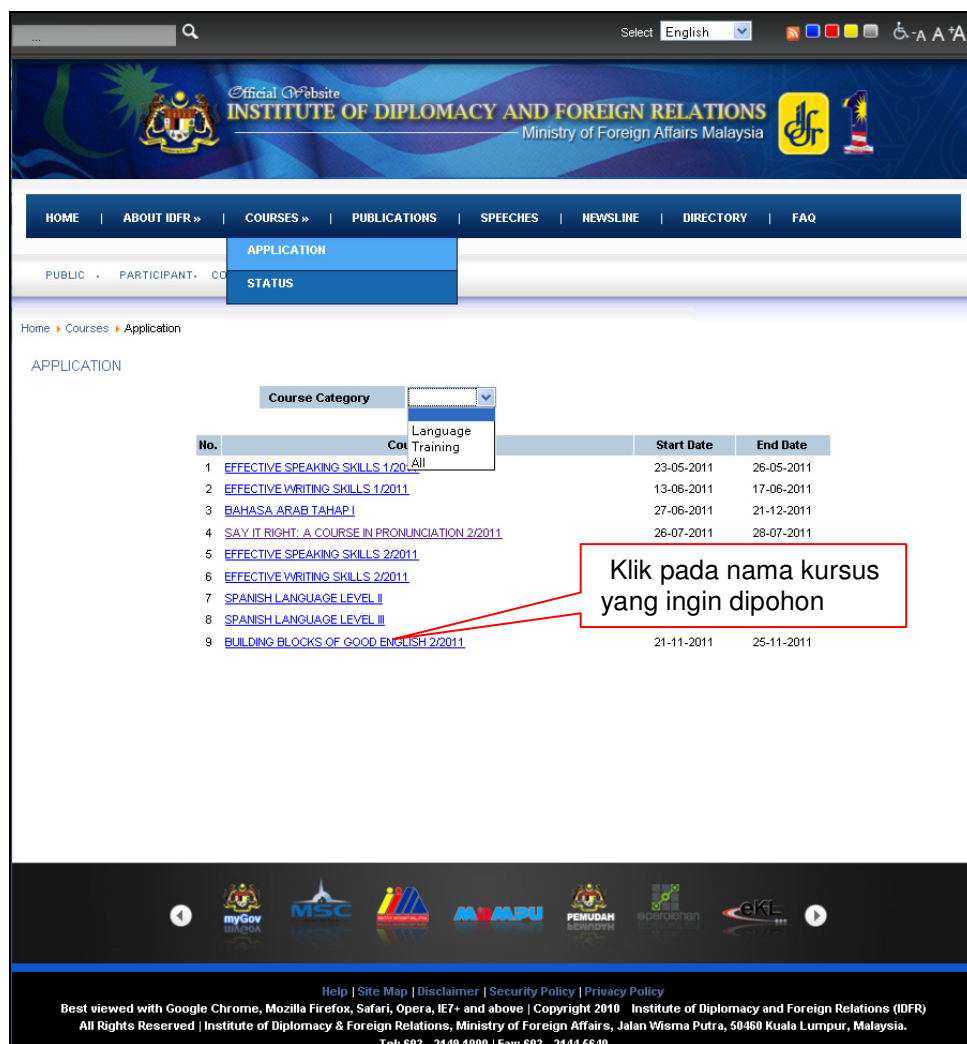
...

Select English

-A A +A

Official Website
INSTITUTE OF DIPLOMACY AND FOREIGN RELATIONS
Ministry of Foreign Affairs Malaysia

HOME | ABOUT IDFR » | COURSES » | PUBLICATIONS | SPEECHES | NEWSLINE | DIRECTORY | FAQ

APPLICATION
STATUS

PUBLIC · PARTICIPANT · CO

Home ▸ Courses ▸ Application

APPLICATION

Course Category

Language
Training
All

| No. | Cou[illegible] | Start Date | End Date |
|---|---|---|---|
| 1 | EFFECTIVE SPEAKING SKILLS 1/20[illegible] | 23-05-2011 | 26-05-2011 |
| 2 | EFFECTIVE WRITING SKILLS 1/2011 | 13-06-2011 | 17-06-2011 |
| 3 | BAHASA ARAB TAHAP I | 27-06-2011 | 21-12-2011 |
| 4 | SAY IT RIGHT: A COURSE IN PRONUNCIATION 2/2011 | 26-07-2011 | 28-07-2011 |
| 5 | EFFECTIVE SPEAKING SKILLS 2/2011 | | |
| 6 | EFFECTIVE WRITING SKILLS 2/2011 | | |
| 7 | SPANISH LANGUAGE LEVEL II | | |
| 8 | SPANISH LANGUAGE LEVEL III | | |
| 9 | BUILDING BLOCKS OF GOOD ENGLISH 2/2011 | 21-11-2011 | 25-11-2011 |

Klik pada nama kursus yang ingin dipohon

myGov MSC MAMPU PEMUDAH eKL

Help | Site Map | Disclaimer | Security Policy | Privacy Policy
Best viewed with Google Chrome, Mozilla Firefox, Safari, Opera, IE7+ and above | Copyright 2010 Institute of Diplomacy and Foreign Relations (IDFR)
All Rights Reserved | Institute of Diplomacy & Foreign Relations, Ministry of Foreign Affairs, Jalan Wisma Putra, 50460 Kuala Lumpur, Malaysia.
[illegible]